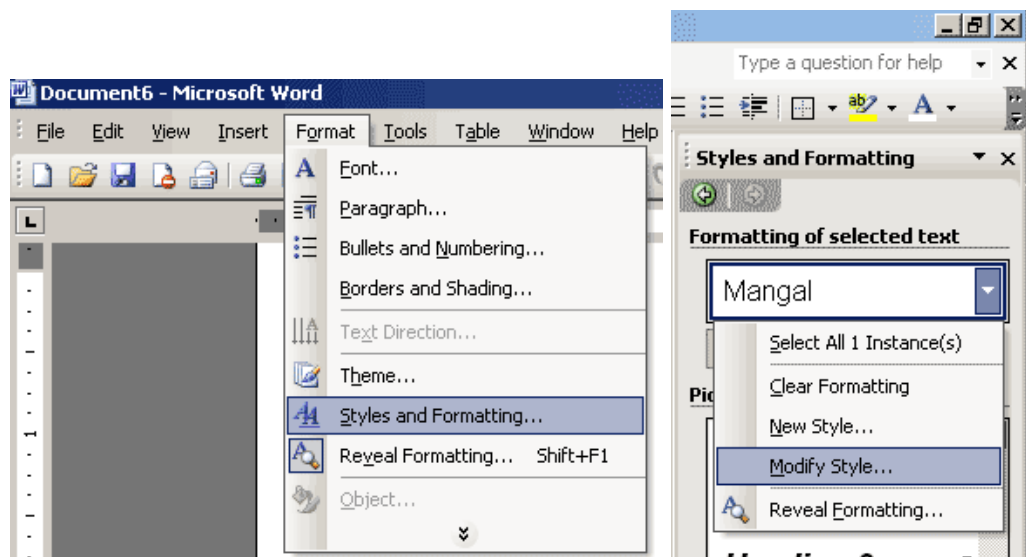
Document6 - Microsoft Word

File Edit View Insert Format Tools Table Window Help

Font...
Paragraph...
Bullets and Numbering...
Borders and Shading...
Text Direction...
Theme...
Styles and Formatting...
Reveal Formatting... Shift+F1
Object...

Type a question for help

Styles and Formatting

Formatting of selected text

Mangal

Select All 1 Instance(s)
Clear Formatting
New Style...
Modify Style...
Reveal Formatting...

Pic